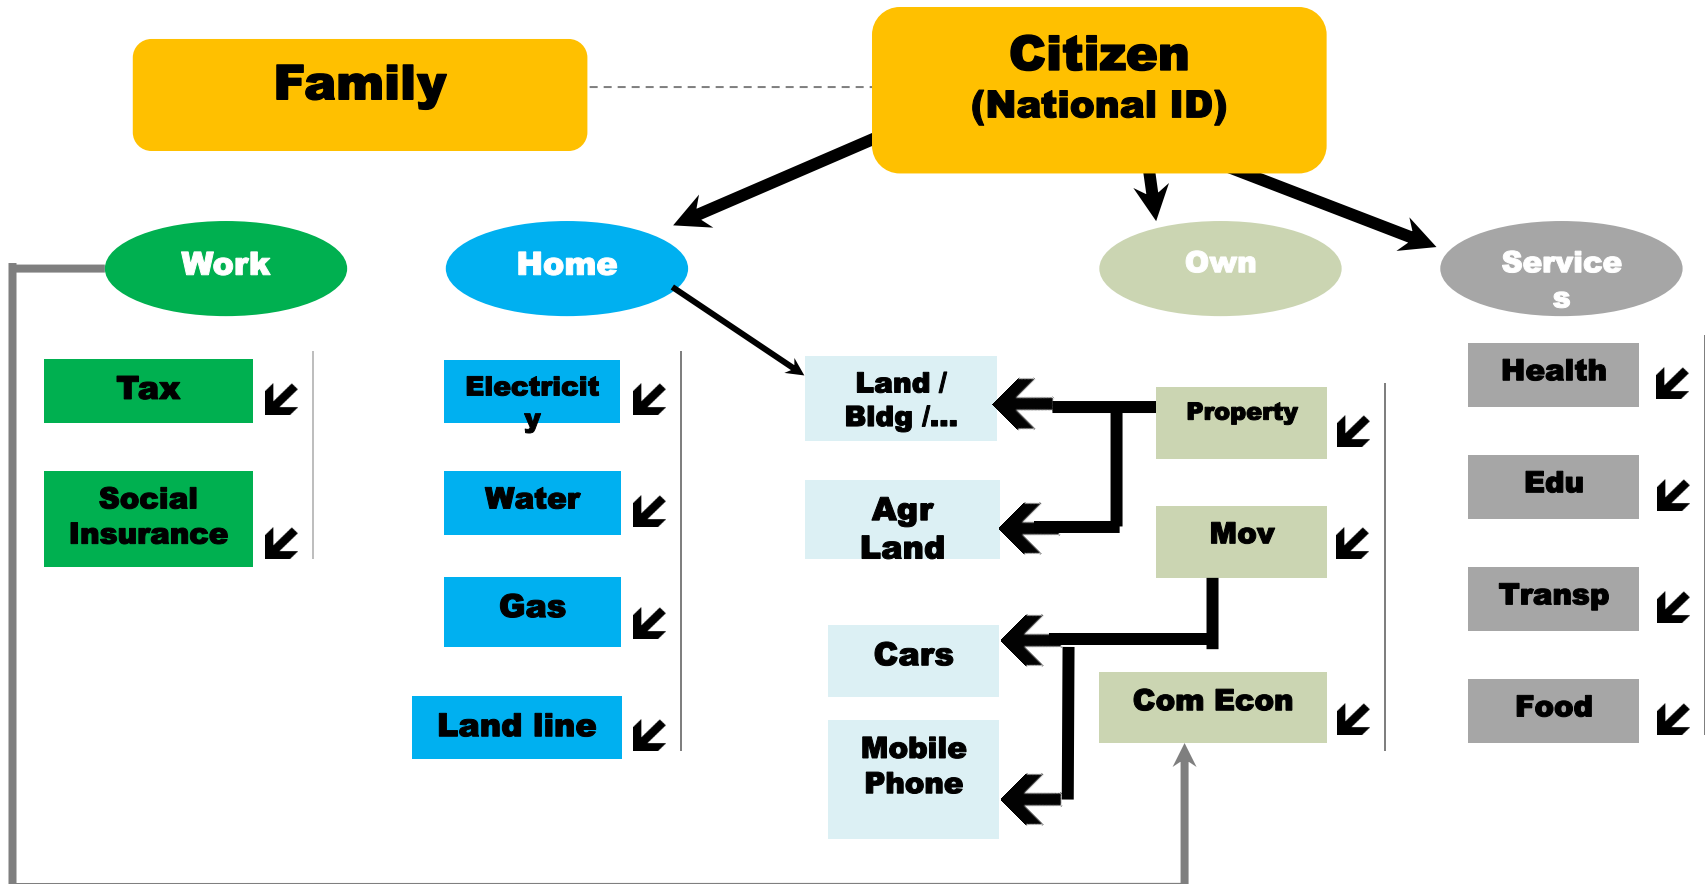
Family

Citizen
(National ID)

Work

Home

Own

Services

Tax

Social Insurance

Electricity

Water

Gas

Land line

Land / Bldg /...

Agr Land

Cars

Mobile Phone

Property

Mov

Com Econ

Health

Edu

Transp

Food